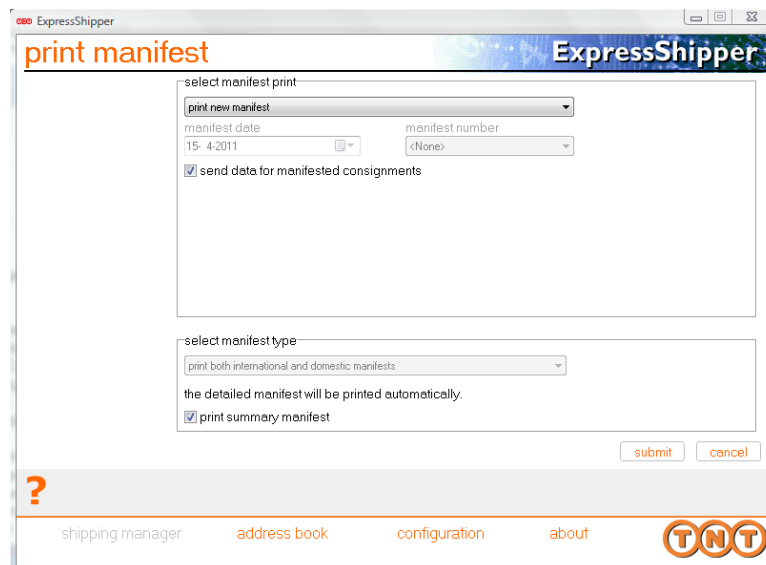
ExpressShipper

print manifest

ExpressShipper

select manifest print

print new manifest

manifest date

15- 4-2011

manifest number

<None>

☑ send data for manifested consignments

select manifest type

print both international and domestic manifests

the detailed manifest will be printed automatically.

☑ print summary manifest

submit

cancel

?

shipping manager

address book

configuration

about

TNT